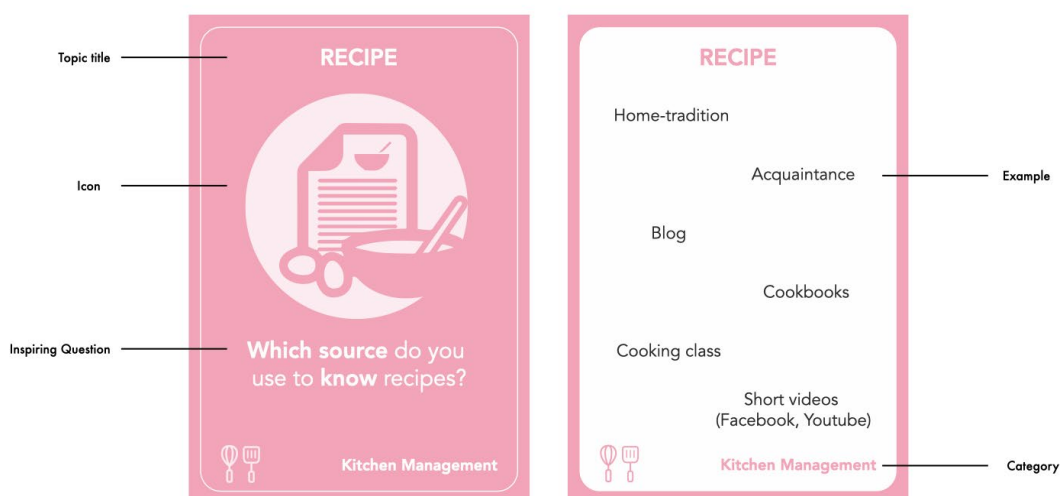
Topic title

Icon

Inspiring Question

RECIPE

Which source do you use to know recipes?

Kitchen Management

RECIPE

Home-tradition

Acquaintance

Blog

Cookbooks

Cooking class

Short videos (Facebook, Youtube)

Kitchen Management

Example

Category